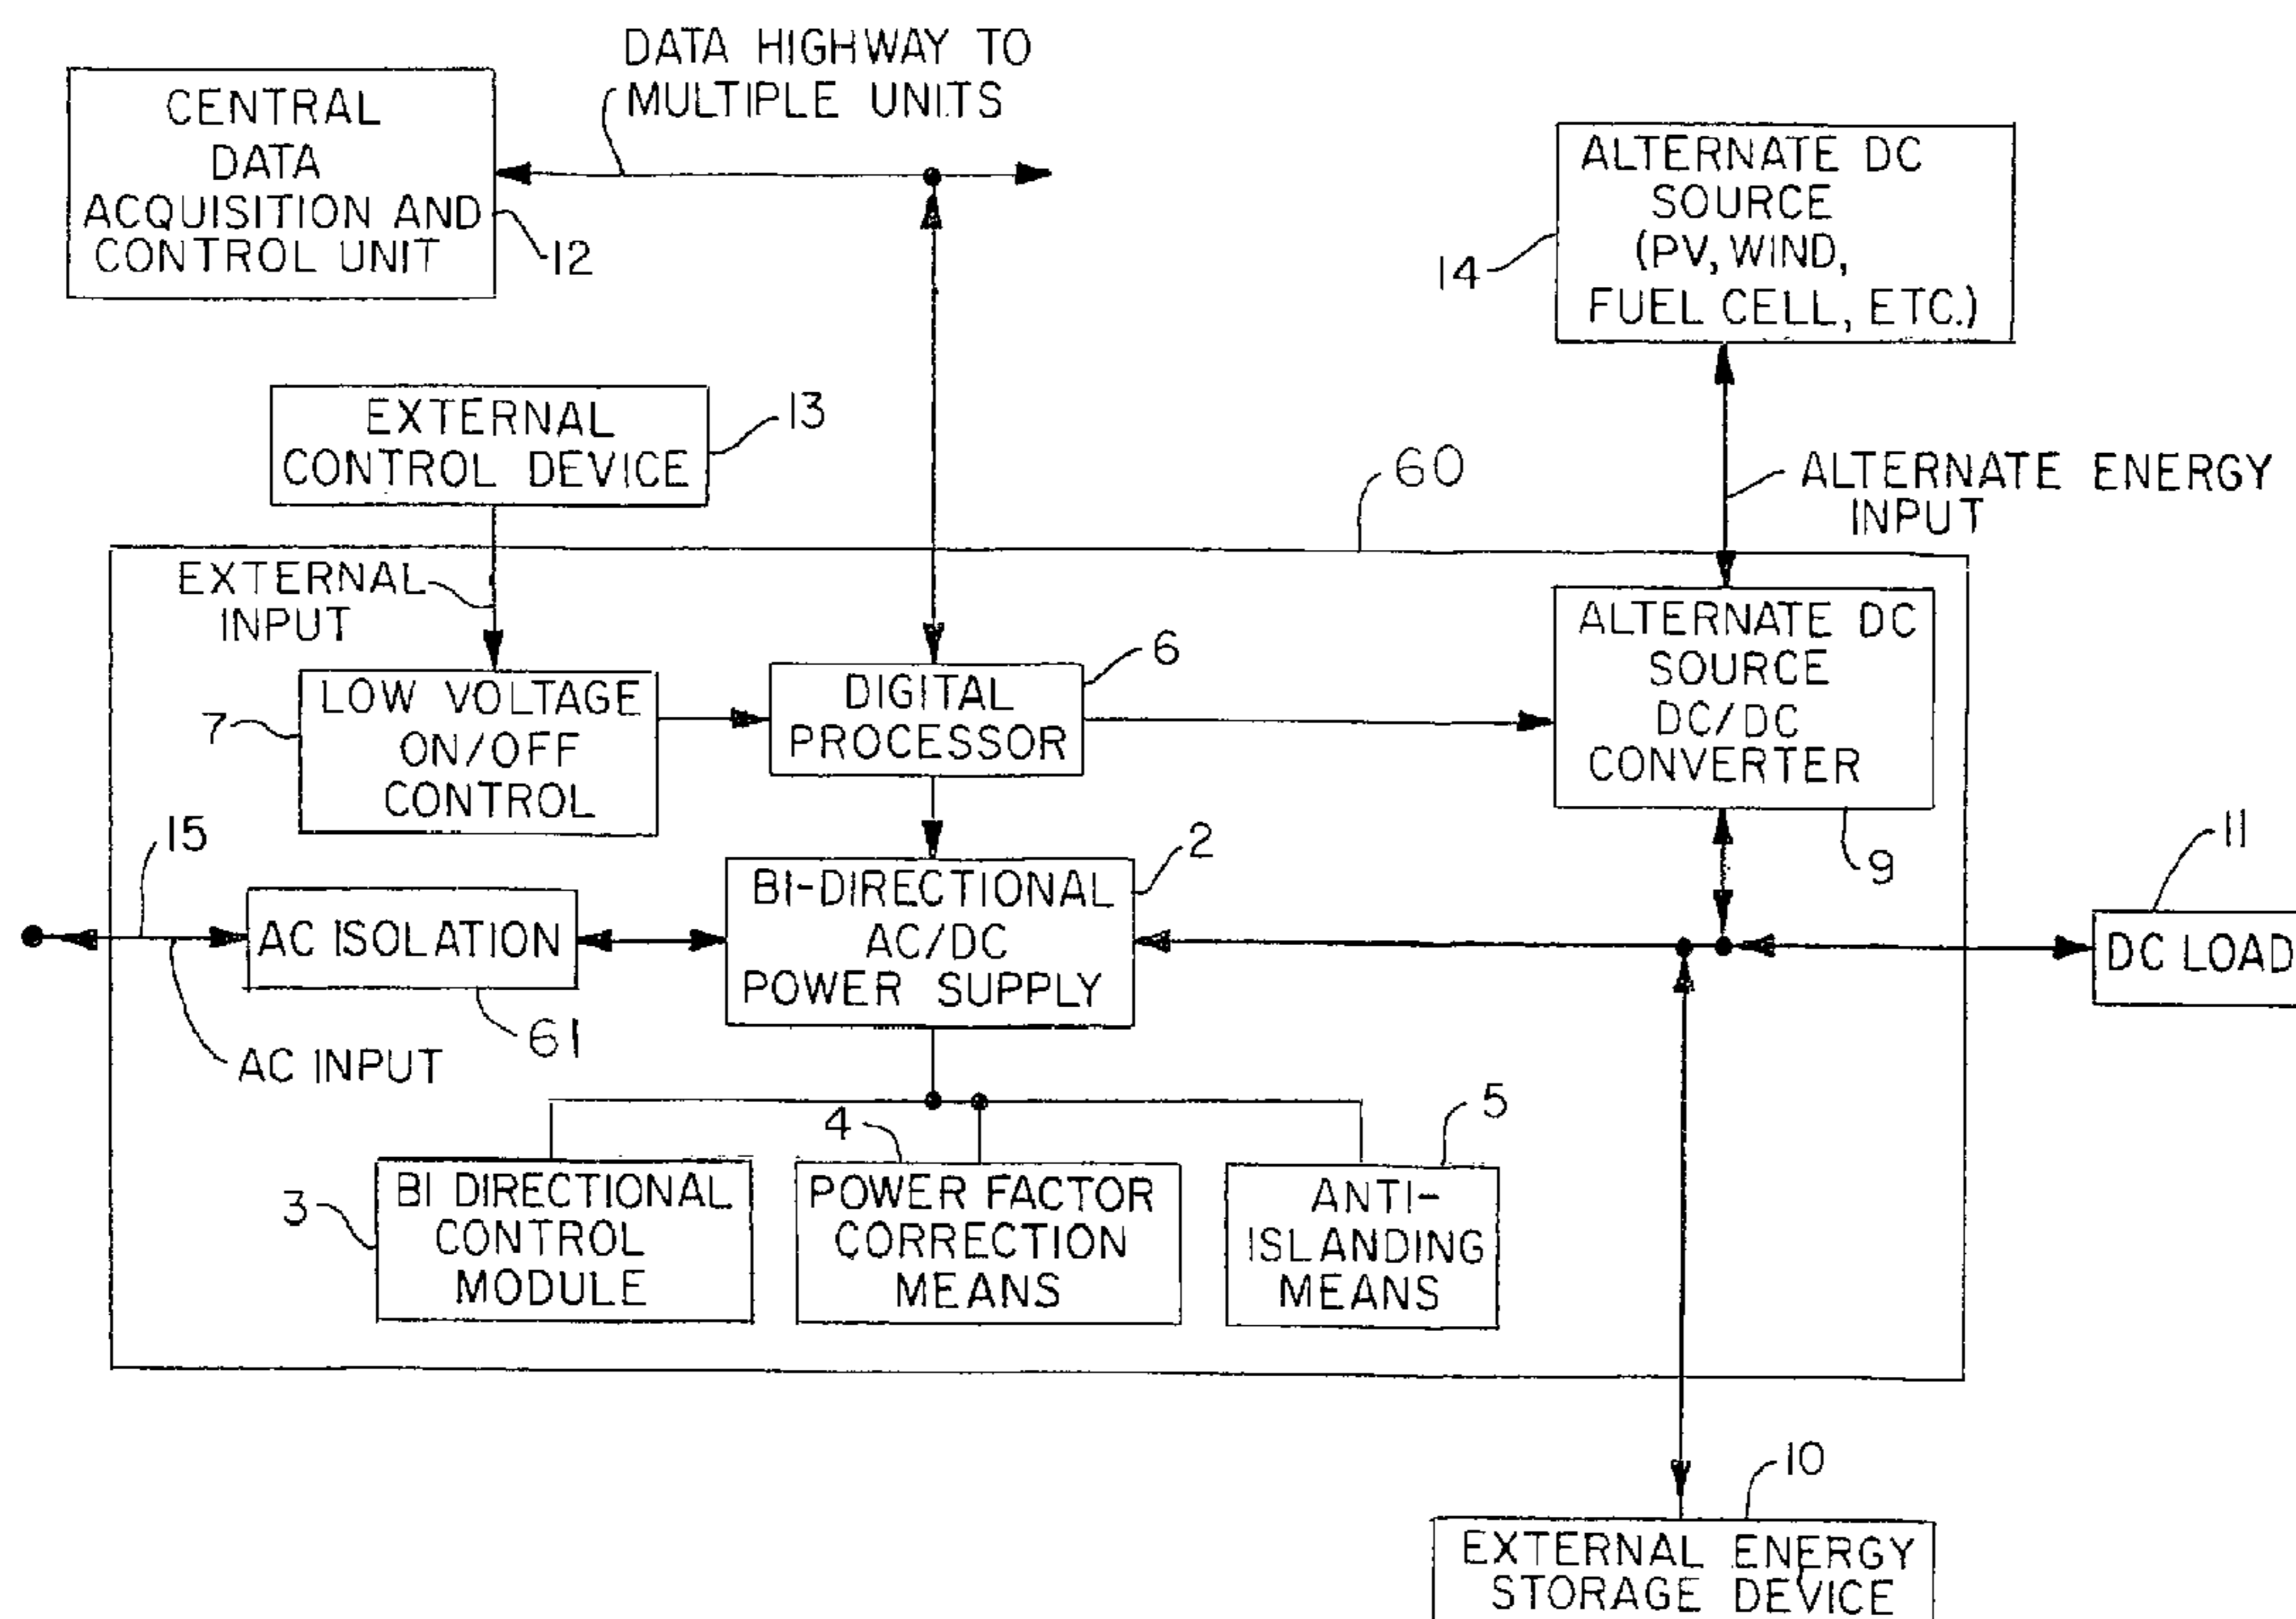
DATA HIGHWAY TO MULTIPLE UNITS

CENTRAL DATA ACQUISITION AND CONTROL UNIT

12

ALTERNATE DC SOURCE (PV, WIND, FUEL CELL, ETC.)

14

EXTERNAL CONTROL DEVICE

13

60

ALTERNATE ENERGY INPUT

EXTERNAL INPUT

ALTERNATE DC SOURCE DC/DC CONVERTER

6

LOW VOLTAGE ON/OFF CONTROL

7

DIGITAL PROCESSOR

9

15

BI-DIRECTIONAL AC/DC POWER SUPPLY

2

11

AC ISOLATION

DC LOAD

61

AC INPUT

4

5

3

BI DIRECTIONAL CONTROL MODULE

POWER FACTOR CORRECTION MEANS

ANTI-ISLANDING MEANS

10

EXTERNAL ENERGY STORAGE DEVICE